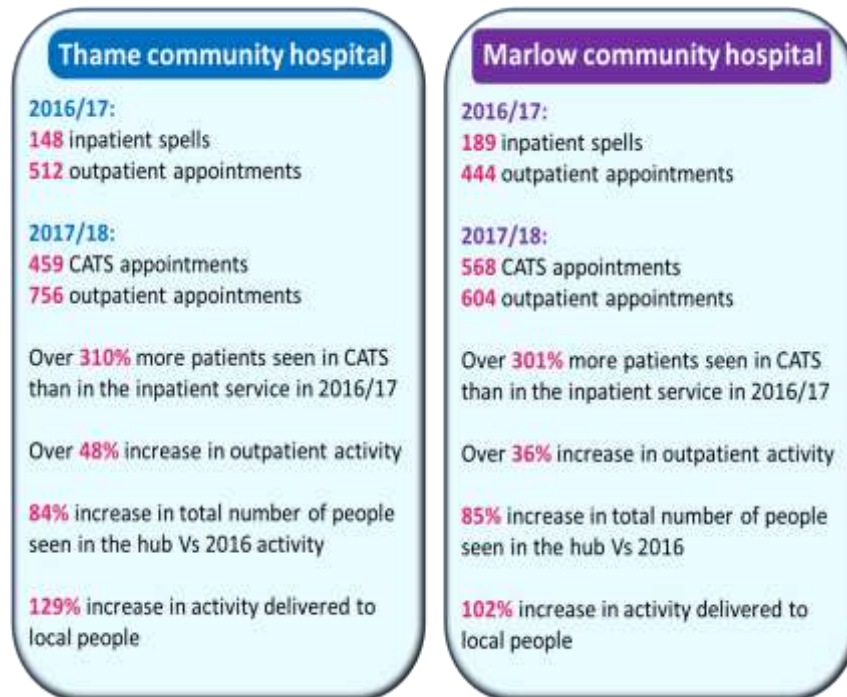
Thame community hospital

2016/17:
148 inpatient spells
512 outpatient appointments

2017/18:
459 CATS appointments
756 outpatient appointments

Over 310% more patients seen in CATS than in the inpatient service in 2016/17

Over 48% increase in outpatient activity

84% increase in total number of people seen in the hub Vs 2016 activity

129% increase in activity delivered to local people

Marlow community hospital

2016/17:
189 inpatient spells
444 outpatient appointments

2017/18:
568 CATS appointments
604 outpatient appointments

Over 301% more patients seen in CATS than in the inpatient service in 2016/17

Over 36% increase in outpatient activity

85% increase in total number of people seen in the hub Vs 2016

102% increase in activity delivered to local people